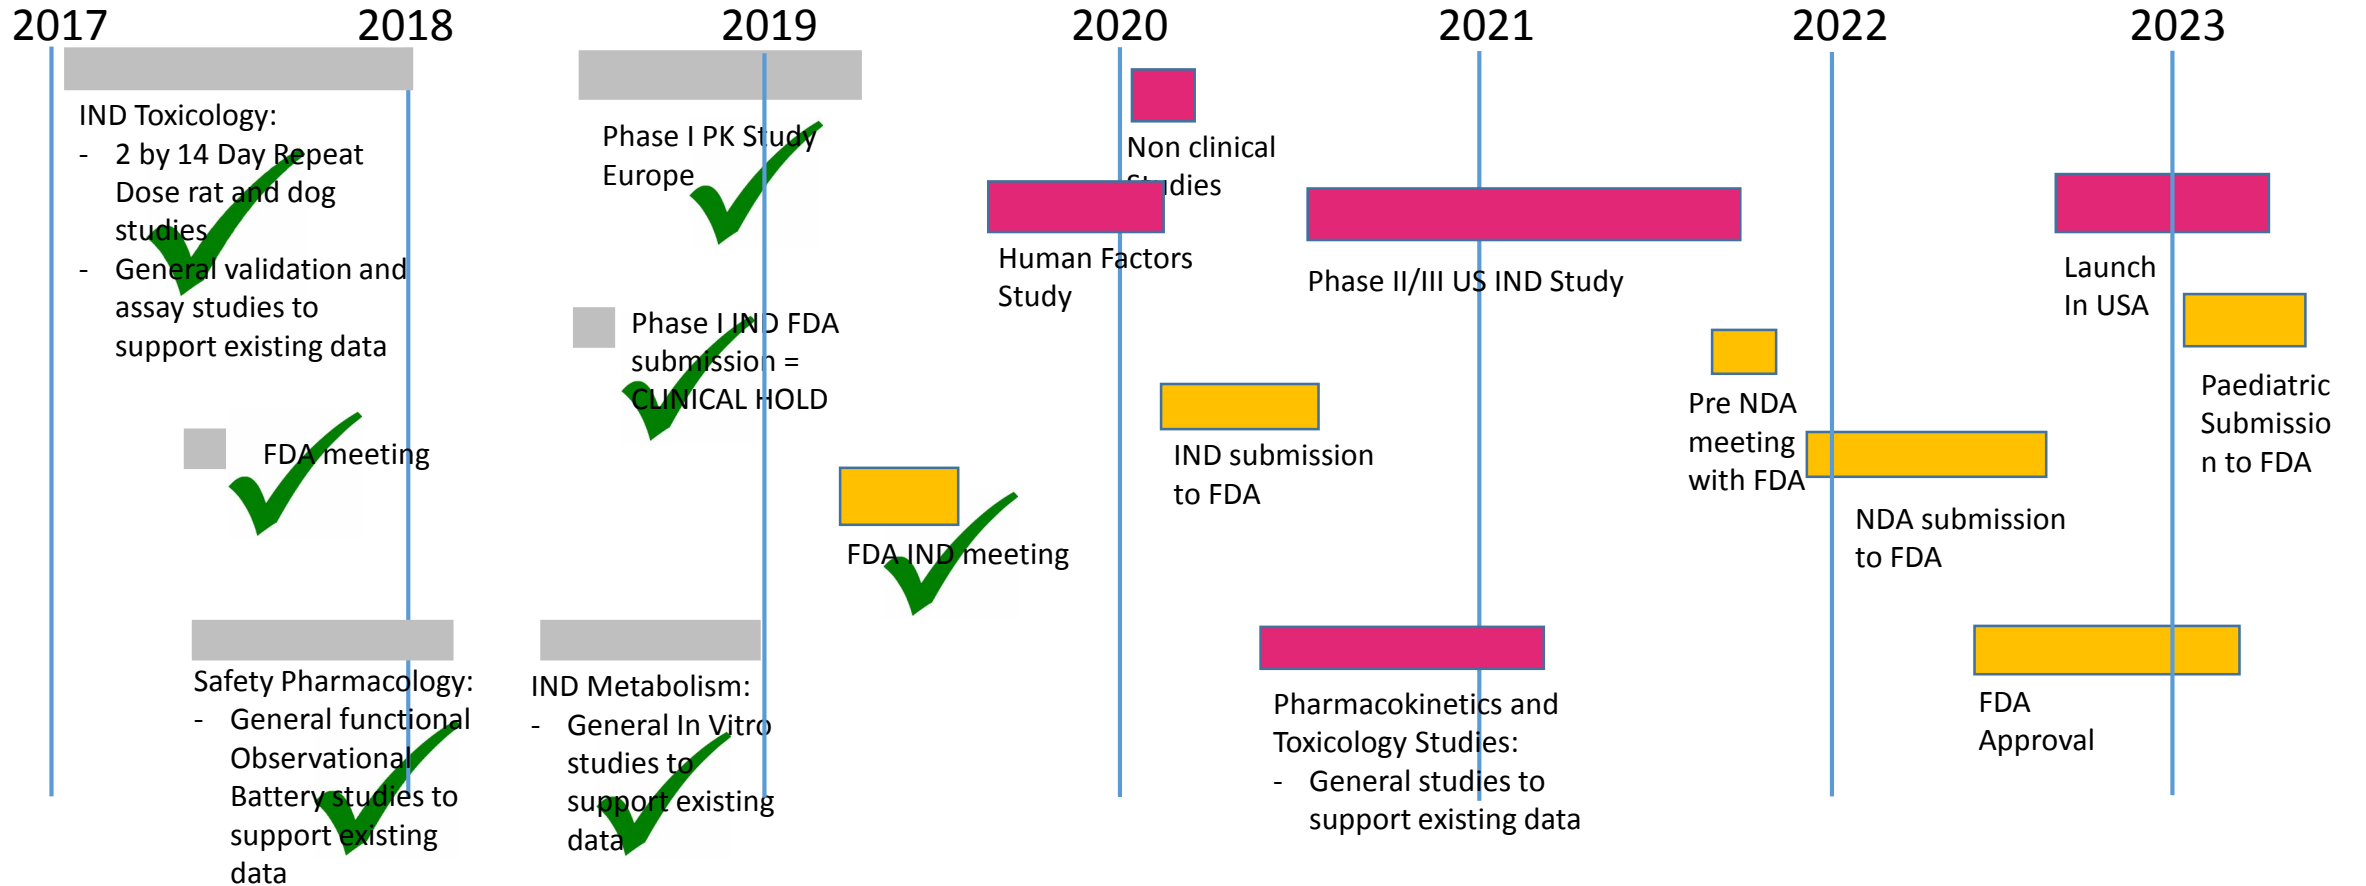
2017 2018 2019 2020 2021 2022 2023

IND Toxicology:
- 2 by 14 Day Repeat Dose rat and dog studies
- General validation and assay studies to support existing data

FDA meeting

Safety Pharmacology:
- General functional Observational Battery studies to support existing data

Phase I PK Study Europe

Phase I IND FDA submission = CLINICAL HOLD

FDA IND meeting

IND Metabolism:
- General In Vitro studies to support existing data

Non clinical Studies

Human Factors Study

IND submission to FDA

Pharmacokinetics and Toxicology Studies:
- General studies to support existing data

Phase II/III US IND Study

Pre NDA meeting with FDA

NDA submission to FDA

FDA Approval

Launch In USA

Paediatric Submission to FDA